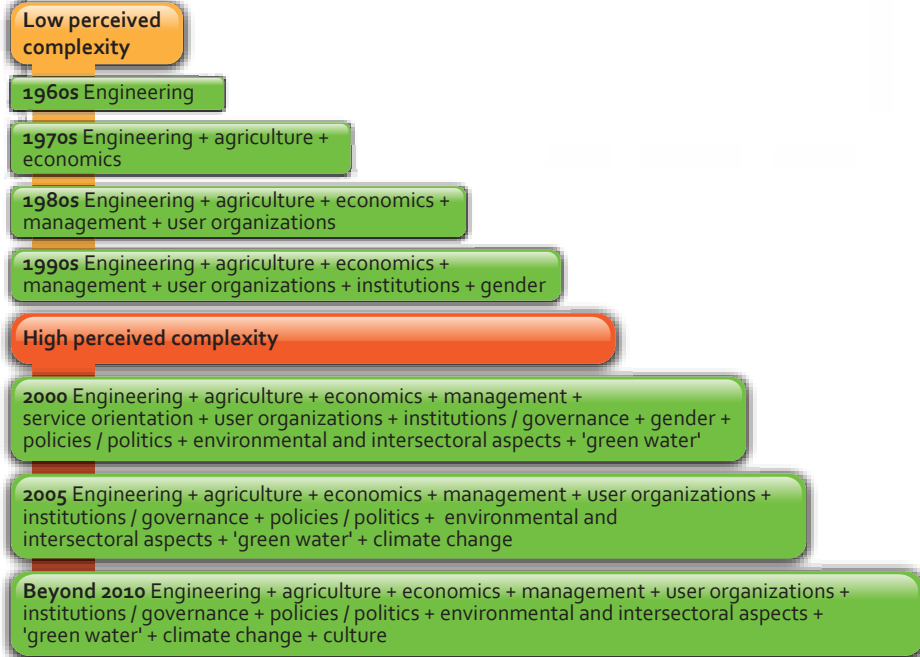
Low perceived complexity

1960s Engineering

1970s Engineering + agriculture + economics

1980s Engineering + agriculture + economics + management + user organizations

1990s Engineering + agriculture + economics + management + user organizations + institutions + gender

High perceived complexity

2000 Engineering + agriculture + economics + management + service orientation + user organizations + institutions / governance + gender + policies / politics + environmental and intersectoral aspects + 'green water'

2005 Engineering + agriculture + economics + management + user organizations + institutions / governance + policies / politics + environmental and intersectoral aspects + 'green water' + climate change

Beyond 2010 Engineering + agriculture + economics + management + user organizations + institutions / governance + policies / politics + environmental and intersectoral aspects + 'green water' + climate change + culture